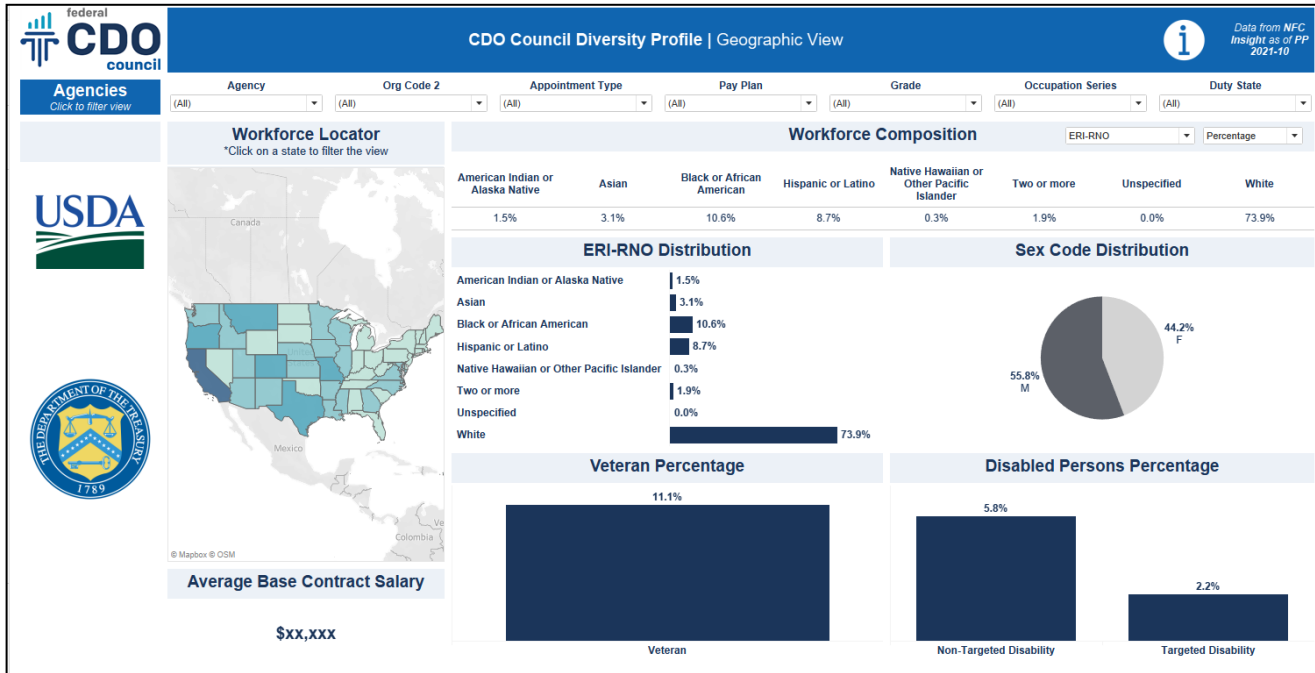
federal CDO council

CDO Council Diversity Profile | Geographic View

Data from NFC Insight as of PP 2021-10

Agencies
Click to filter view

| Agency | Org Code 2 | Appointment Type | Pay Plan | Grade | Occupation Series | Duty State |
|---|---|---|---|---|---|---|
| (All) | (All) | (All) | (All) | (All) | (All) | (All) |

USDA

THE DEPARTMENT OF THE TREASURY 1789

Workforce Locator
*Click on a state to filter the view

Canada
Mexico
Colombia
© Mapbox © OSM

Average Base Contract Salary

$xx,xxx

Workforce Composition

ERI-RNO
Percentage

| American Indian or Alaska Native | Asian | Black or African American | Hispanic or Latino | Native Hawaiian or Other Pacific Islander | Two or more | Unspecified | White |
|---|---|---|---|---|---|---|---|
| 1.5% | 3.1% | 10.6% | 8.7% | 0.3% | 1.9% | 0.0% | 73.9% |

ERI-RNO Distribution

American Indian or Alaska Native 1.5%
Asian 3.1%
Black or African American 10.6%
Hispanic or Latino 8.7%
Native Hawaiian or Other Pacific Islander 0.3%
Two or more 1.9%
Unspecified 0.0%
White 73.9%

Sex Code Distribution

44.2% F
55.8% M

Veteran Percentage

11.1%
Veteran

Disabled Persons Percentage

5.8%
2.2%
Non-Targeted Disability
Targeted Disability